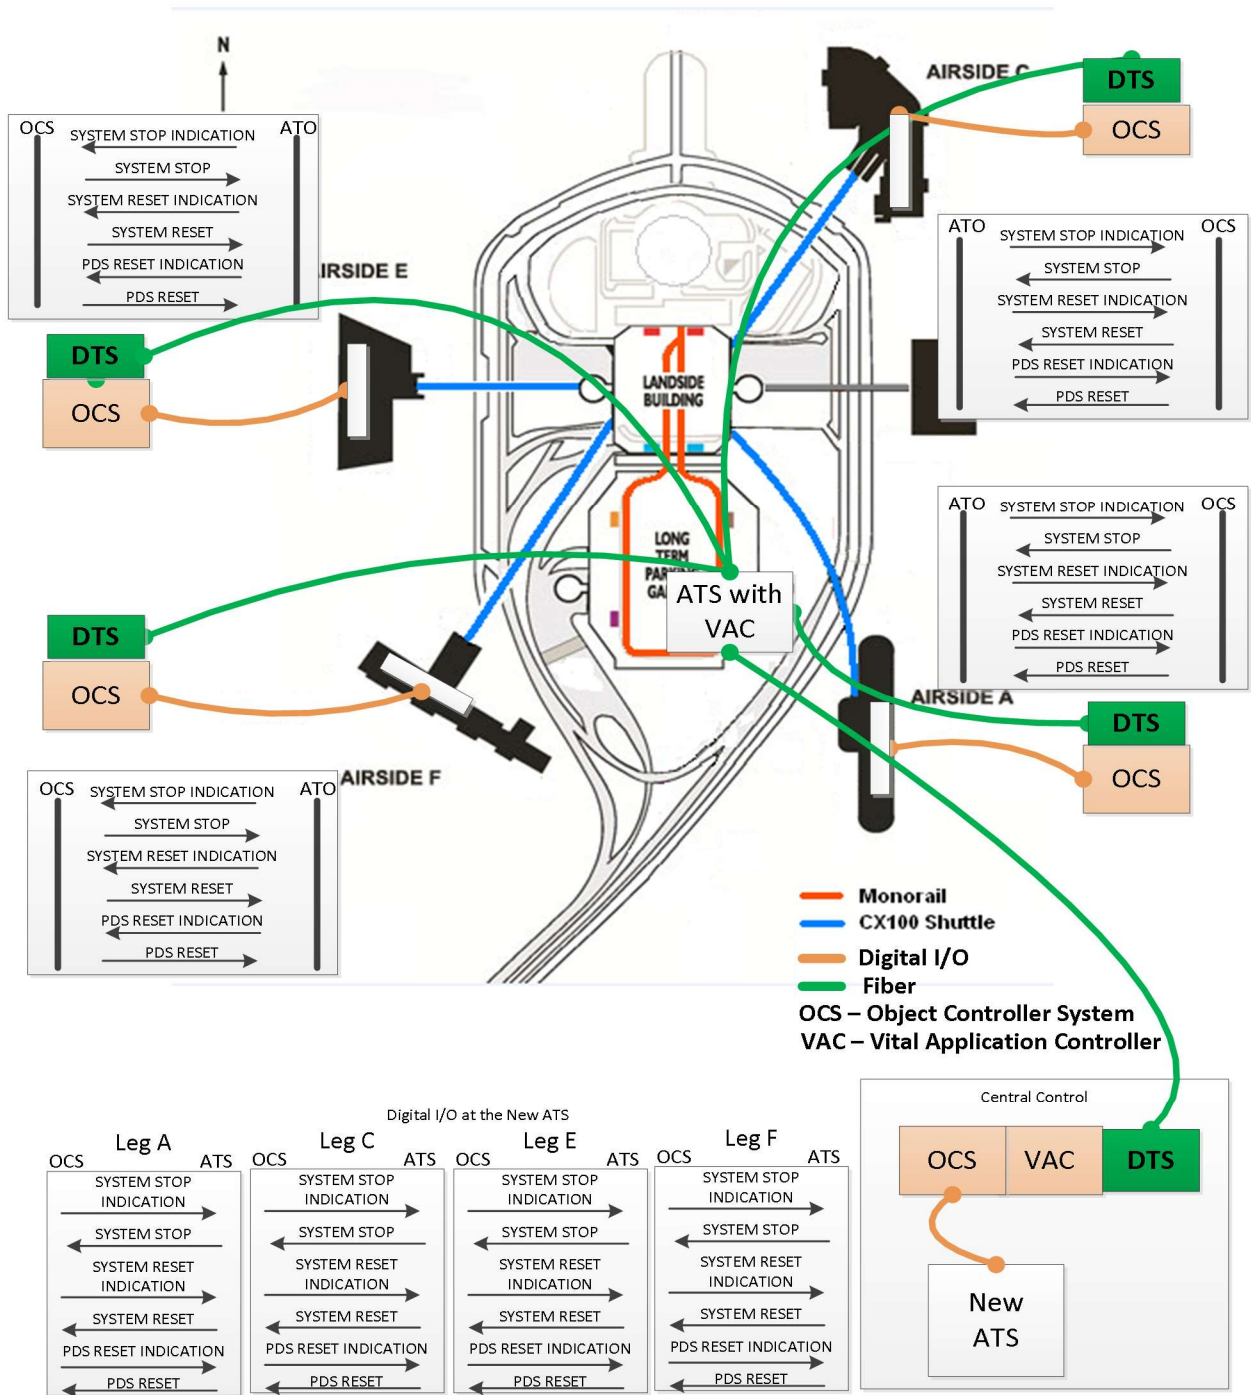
N

OCS SYSTEM STOP INDICATION ATO
SYSTEM STOP
SYSTEM RESET INDICATION
SYSTEM RESET
PDS RESET INDICATION
PDS RESET

AIRSIDE C
DTS
OCS

ATO SYSTEM STOP INDICATION OCS
SYSTEM STOP
SYSTEM RESET INDICATION
SYSTEM RESET
PDS RESET INDICATION
PDS RESET

IRSIDE E
DTS
OCS

LANDSIDE BUILDING

LONG TERM PAR GA

ATS with VAC

ATO SYSTEM STOP INDICATION OCS
SYSTEM STOP
SYSTEM RESET INDICATION
SYSTEM RESET
PDS RESET INDICATION
PDS RESET

DTS
OCS

AIRSIDE A
DTS
OCS

OCS SYSTEM STOP INDICATION ATO
SYSTEM STOP
SYSTEM RESET INDICATION
SYSTEM RESET
PDS RESET INDICATION
PDS RESET

AIRSIDE F

Monorail
CX100 Shuttle
Digital I/O
Fiber
OCS – Object Controller System
VAC – Vital Application Controller

Digital I/O at the New ATS

Leg A
OCS ATS
SYSTEM STOP INDICATION
SYSTEM STOP
SYSTEM RESET INDICATION
SYSTEM RESET
PDS RESET INDICATION
PDS RESET

Leg C
OCS ATS
SYSTEM STOP INDICATION
SYSTEM STOP
SYSTEM RESET INDICATION
SYSTEM RESET
PDS RESET INDICATION
PDS RESET

Leg E
OCS ATS
SYSTEM STOP INDICATION
SYSTEM STOP
SYSTEM RESET INDICATION
SYSTEM RESET
PDS RESET INDICATION
PDS RESET

Leg F
OCS ATS
SYSTEM STOP INDICATION
SYSTEM STOP
SYSTEM RESET INDICATION
SYSTEM RESET
PDS RESET INDICATION
PDS RESET

Central Control
OCS VAC DTS
New ATS